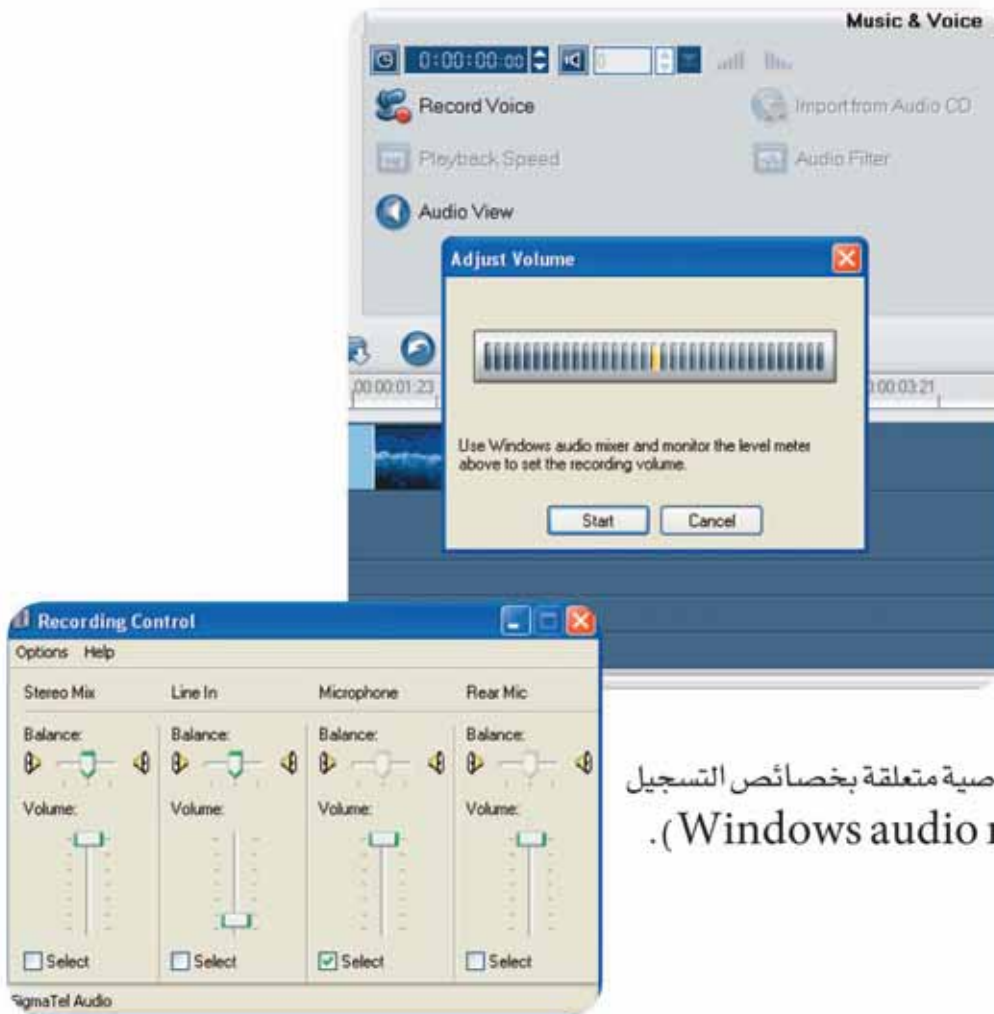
Music & Voice

0:00:00:00

Record Voice

Import from Audio CD

Playback Speed

Audio Filter

Audio View

Adjust Volume

00:00:01:23

00:00:03:21

Use Windows audio mixer and monitor the level meter above to set the recording volume.

Start

Cancel

Recording Control

Options Help

| Stereo Mix | Line In | Microphone | Rear Mic |
|---|---|---|---|
| Balance: | Balance: | Balance: | Balance: |
| Volume: | Volume: | Volume: | Volume: |
| Select | Select | Select | Select |

SigmaTel Audio

صية متعلقة بخصائص التسجيل
.(Windows audio r